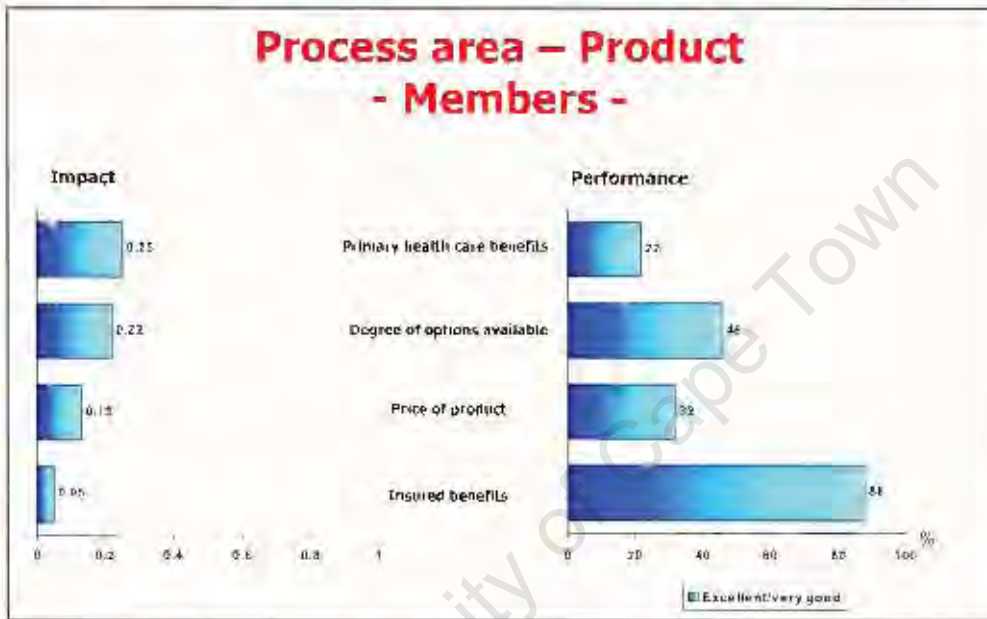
Process area – Product
- Members -

Impact

Performance

0.25

Primary health care benefits

22

0.22

Degree of options available

46

0.13

Price of product

32

0.05

Insured benefits

88

0 0.2 0.4 0.6 0.8 1

0 20 40 60 80 100 %

Excellent/very good

University of Cape Town